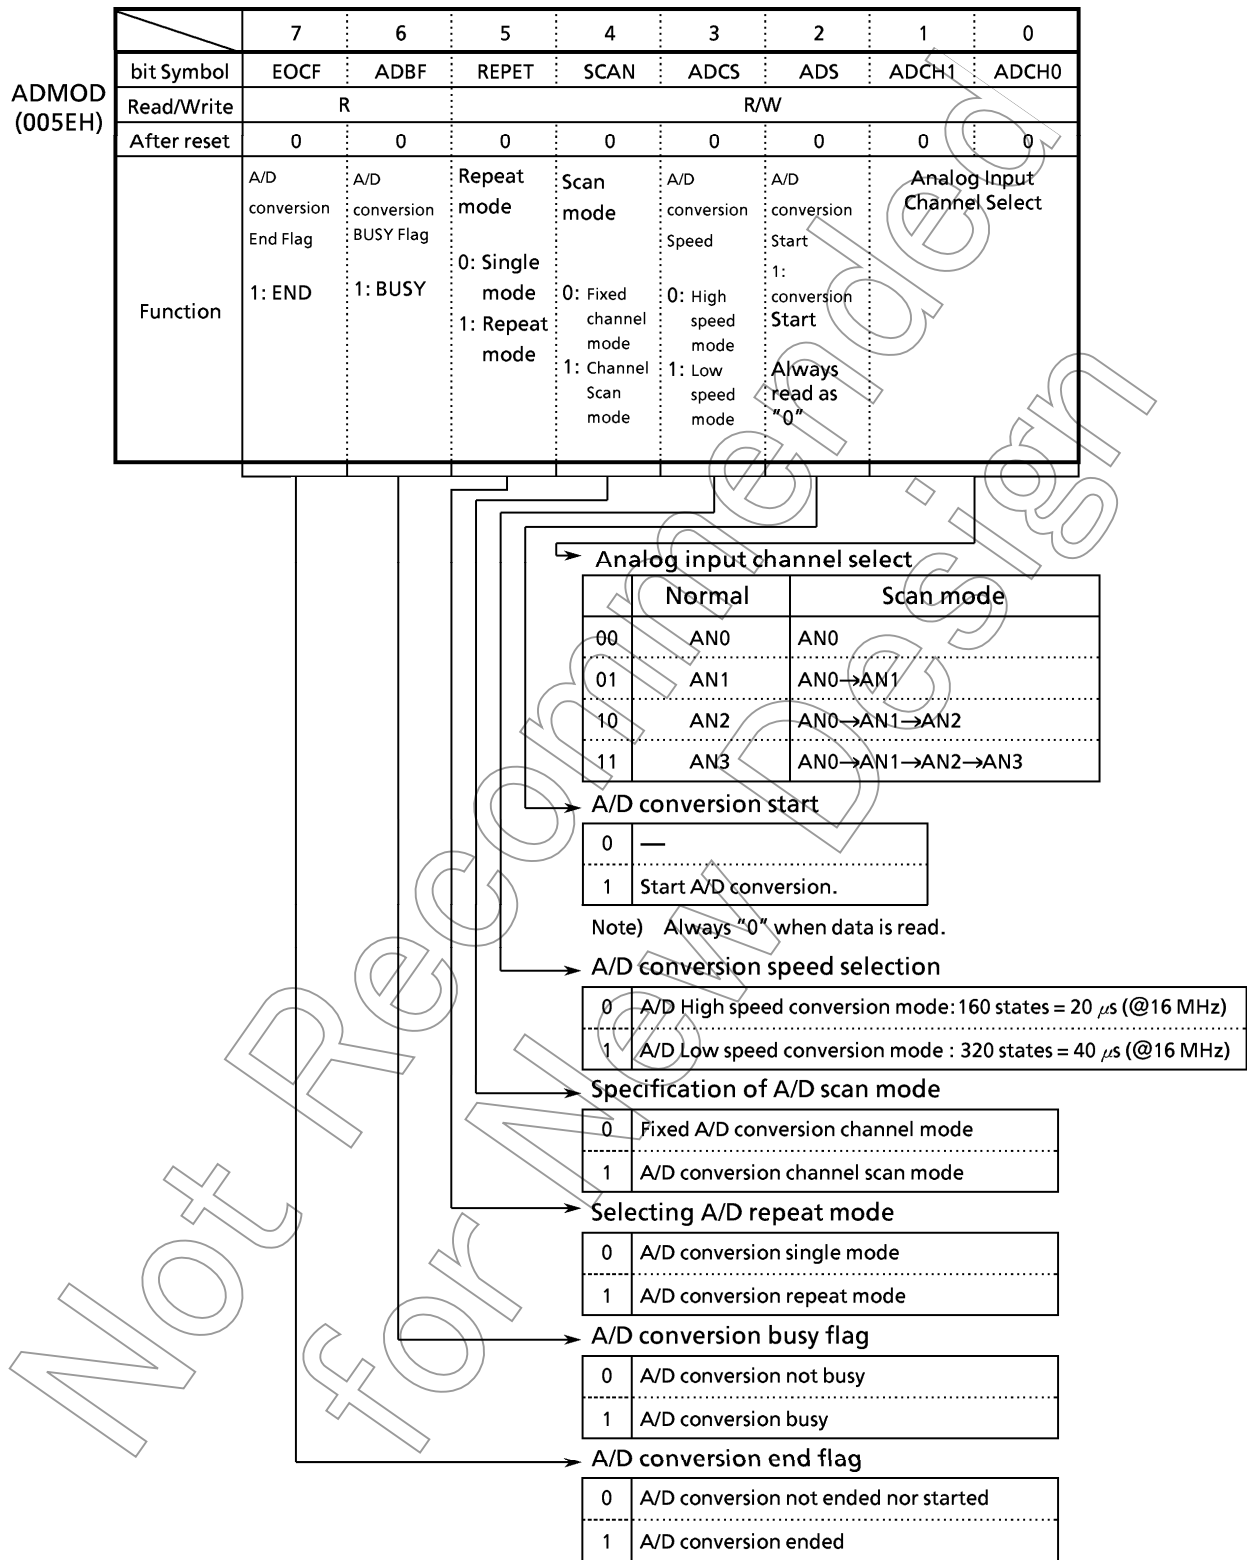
ADMOD
(005EH)

| | 7 | 6 | 5 | 4 | 3 | 2 | 1 | 0 |
|---|---|---|---|---|---|---|---|---|
| bit Symbol | EOCF | ADBF | REPET | SCAN | ADCS | ADS | ADCH1 | ADCH0 |
| Read/Write | R | | R/W | | | | | |
| After reset | 0 | 0 | 0 | 0 | 0 | 0 | 0 | 0 |
| Function | A/D conversion End Flag 1: END | A/D conversion BUSY Flag 1: BUSY | Repeat mode 0: Single mode 1: Repeat mode | Scan mode 0: Fixed channel mode 1: Channel Scan mode | A/D conversion Speed 0: High speed mode 1: Low speed mode | A/D conversion Start 1: conversion Start Always read as "0" | Analog Input Channel Select | |

Analog input channel select

| | Normal | Scan mode |
|---|---|---|
| 00 | AN0 | AN0 |
| 01 | AN1 | AN0→AN1 |
| 10 | AN2 | AN0→AN1→AN2 |
| 11 | AN3 | AN0→AN1→AN2→AN3 |

A/D conversion start

| 0 | — |
|---|---|
| 1 | Start A/D conversion. |

Note) Always "0" when data is read.

A/D conversion speed selection

| 0 | A/D High speed conversion mode: 160 states = 20 $\mu$s (@16 MHz) |
|---|---|
| 1 | A/D Low speed conversion mode : 320 states = 40 $\mu$s (@16 MHz) |

Specification of A/D scan mode

| 0 | Fixed A/D conversion channel mode |
|---|---|
| 1 | A/D conversion channel scan mode |

Selecting A/D repeat mode

| 0 | A/D conversion single mode |
|---|---|
| 1 | A/D conversion repeat mode |

A/D conversion busy flag

| 0 | A/D conversion not busy |
|---|---|
| 1 | A/D conversion busy |

A/D conversion end flag

| 0 | A/D conversion not ended nor started |
|---|---|
| 1 | A/D conversion ended |

Not Recommended for New Design